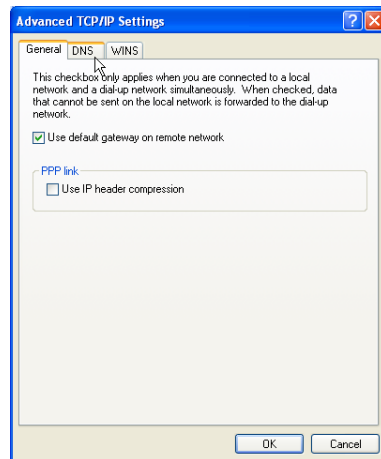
Advanced TCP/IP Settings

?
X

General
DNS
WINS

This checkbox only applies when you are connected to a local network and a dial-up network simultaneously. When checked, data that cannot be sent on the local network is forwarded to the dial-up network.

Use default gateway on remote network

PPP link

Use IP header compression

OK
Cancel